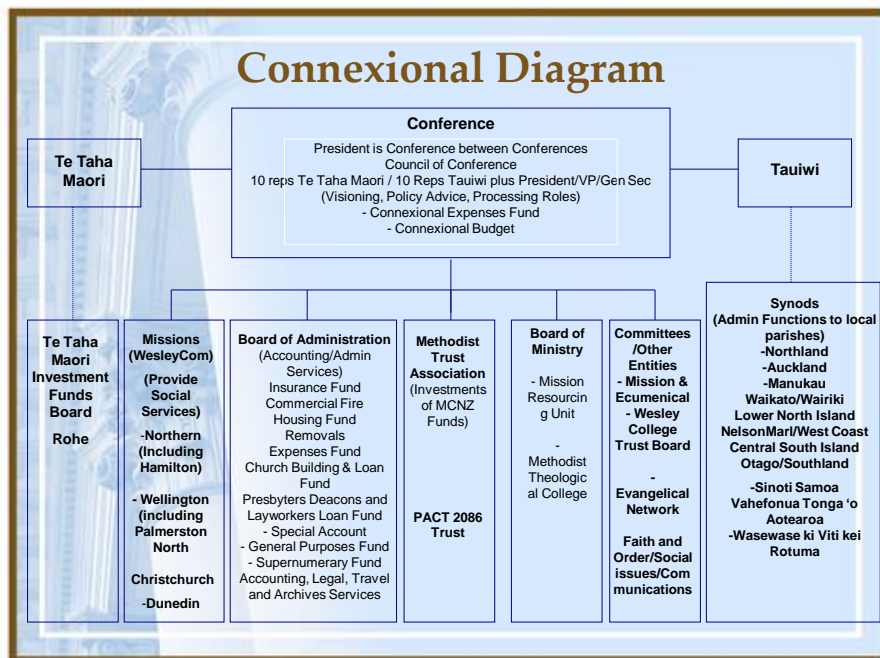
Connexional Diagram

Conference

President is Conference between Conferences
Council of Conference
10 reps Te Taha Maori / 10 Reps Tauiwi plus President/VP/Gen Sec
(Visioning, Policy Advice, Processing Roles)
- Connexional Expenses Fund
- Connexional Budget

Te Taha Maori

Tauiwi

Te Taha Maori Investment Funds Board

Rohe

Missions (WesleyCom)

(Provide Social Services)

-Northern (Including Hamilton)

- Wellington (including Palmerston North

Christchurch

-Dunedin

Board of Administration
(Accounting/Admin Services)
Insurance Fund
Commercial Fire
Housing Fund
Removals
Expenses Fund
Church Building & Loan Fund
Presbyters Deacons and Layworkers Loan Fund
- Special Account
- General Purposes Fund
- Supernumerary Fund
Accounting, Legal, Travel and Archives Services

Methodist Trust Association
(Investments of MCNZ Funds)

PACT 2086 Trust

Board of Ministry

- Mission Resourcing Unit

- Methodist Theological College

Committees /Other Entities
- Mission & Ecumenical
- Wesley College Trust Board

- Evangelical Network

Faith and Order/Social issues/Communications

Synods
(Admin Functions to local parishes)
-Northland
-Auckland
-Manukau
Waikato/Wairiki
Lower North Island
NelsonMarl/West Coast
Central South Island
Otago/Southland

-Sinoti Samoa
Vahefonua Tonga 'o Aotearoa
-Wasewase ki Viti kei Rotuma